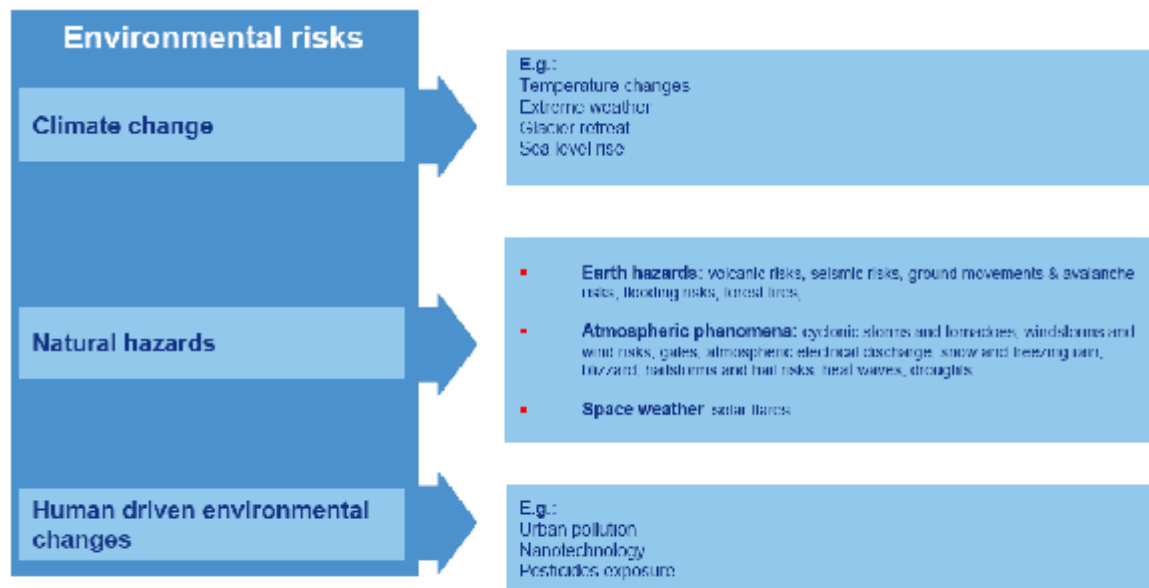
Environmental risks

Climate change

Natural hazards

Human driven environmental changes

E.g.:
Temperature changes
Extreme weather
Glacier retreat
Sea level rise

Earth hazards: volcanic risks, seismic risks, ground movements & avalanche risks, flooding risks, forest fires

Atmospheric phenomena: cyclonic storms and tornadoes, windstorms and wind risks, gales, atmospheric electrical discharge, snow and freezing rain, blizzard, hailstorms and hail risks, heat waves, droughts

Space weather: solar flares

E.g.:
Urban pollution
Nanotechnology
Pesticides exposure